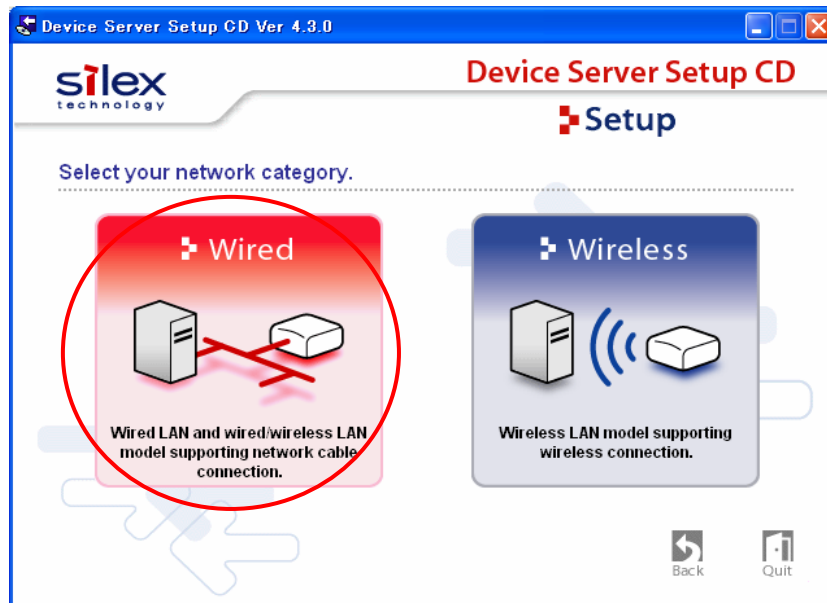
Device Server Setup CD Ver 4.3.0

silex technology

Device Server Setup CD

Setup

Select your network category.

Wired

Wired LAN and wired/wireless LAN model supporting network cable connection.

Wireless

Wireless LAN model supporting wireless connection.

Back

Quit